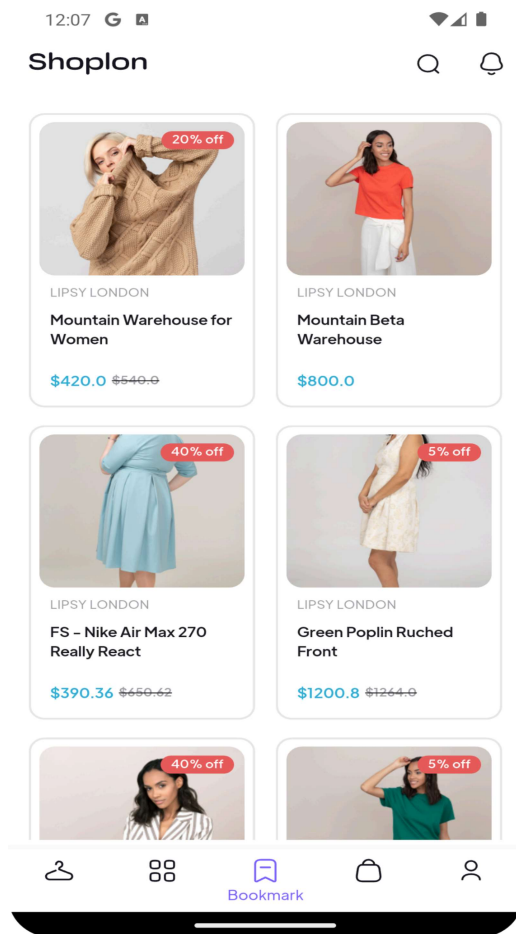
12:07 G

Shoplon

20% off

LIPSY LONDON

Mountain Warehouse for Women

$420.0 $540.0

LIPSY LONDON

Mountain Beta Warehouse

$800.0

40% off

LIPSY LONDON

FS - Nike Air Max 270 Really React

$390.36 $650.62

5% off

LIPSY LONDON

Green Poplin Ruched Front

$1200.8 $1264.0

40% off

5% off

Bookmark